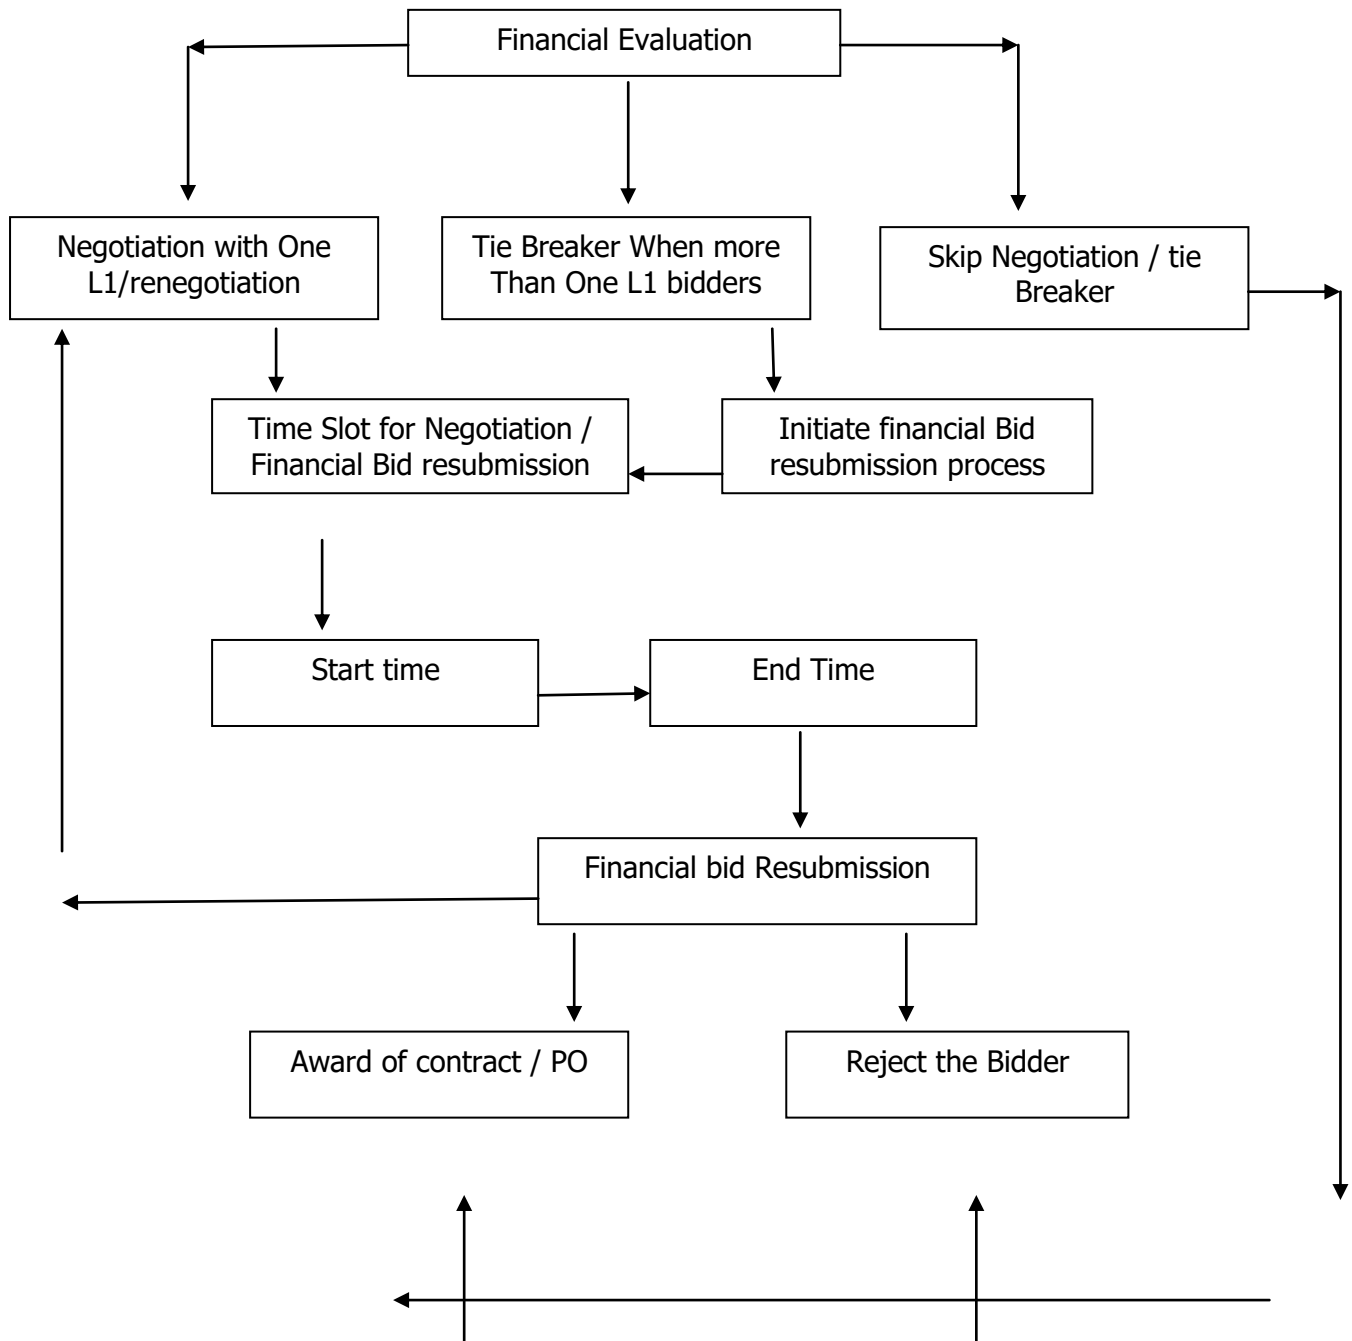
Financial Evaluation

Negotiation with One L1/renegotiation

Tie Breaker When more Than One L1 bidders

Skip Negotiation / tie Breaker

Time Slot for Negotiation / Financial Bid resubmission

Initiate financial Bid resubmission process

Start time

End Time

Financial bid Resubmission

Award of contract / PO

Reject the Bidder